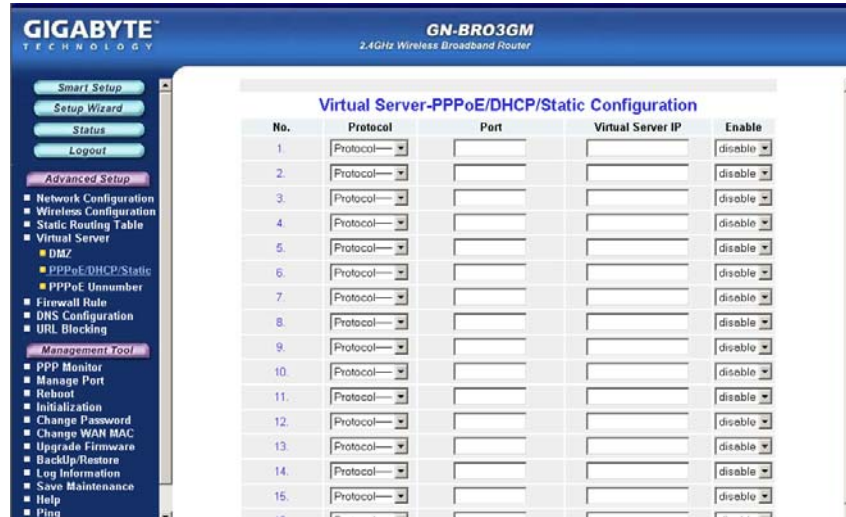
GIGABYTE
TECHNOLOGY

GN-BRO3GM
2.4GHz Wireless Broadband Router

Smart Setup
Setup Wizard
Status
Logout

Advanced Setup
■ Network Configuration
■ Wireless Configuration
■ Static Routing Table
■ Virtual Server
■ DMZ
■ PPPoE/DHCP/Static
■ PPPoE Unnumber
■ Firewall Rule
■ DNS Configuration
■ URL Blocking

Management Tool
■ PPP Monitor
■ Manage Port
■ Reboot
■ Initialization
■ Change Password
■ Change WAN MAC
■ Upgrade Firmware
■ BackUp/Restore
■ Log Information
■ Save Maintenance
■ Help
■ Ping

Virtual Server-PPPoE/DHCP/Static Configuration

| No. | Protocol | Port | Virtual Server IP | Enable |
|---|---|---|---|---|
| 1. | Protocol— | | | disable |
| 2. | Protocol— | | | disable |
| 3. | Protocol— | | | disable |
| 4. | Protocol— | | | disable |
| 5. | Protocol— | | | disable |
| 6. | Protocol— | | | disable |
| 7. | Protocol— | | | disable |
| 8. | Protocol— | | | disable |
| 9. | Protocol— | | | disable |
| 10. | Protocol— | | | disable |
| 11. | Protocol— | | | disable |
| 12. | Protocol— | | | disable |
| 13. | Protocol— | | | disable |
| 14. | Protocol— | | | disable |
| 15. | Protocol— | | | disable |